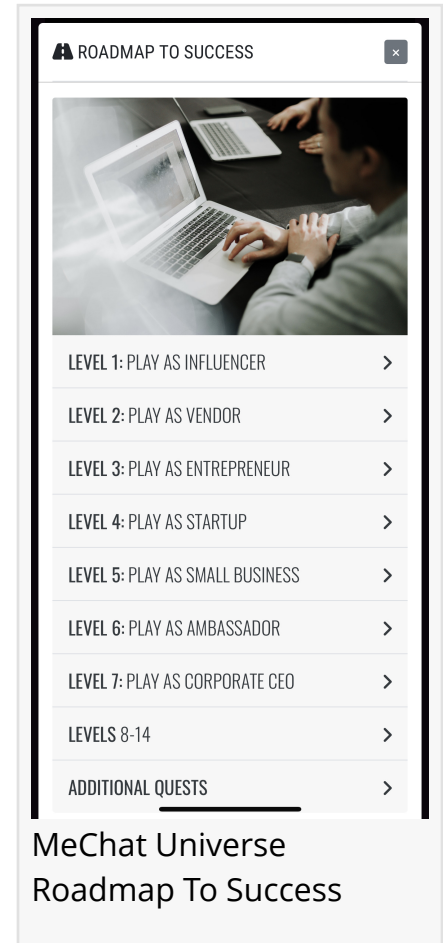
ROADMAP TO SUCCESS

×

LEVEL 1: PLAY AS INFLUENCER >

LEVEL 2: PLAY AS VENDOR >

LEVEL 3: PLAY AS ENTREPRENEUR >

LEVEL 4: PLAY AS STARTUP >

LEVEL 5: PLAY AS SMALL BUSINESS >

LEVEL 6: PLAY AS AMBASSADOR >

LEVEL 7: PLAY AS CORPORATE CEO >

LEVELS 8-14 >

ADDITIONAL QUESTS >

MeChat Universe Roadmap To Success